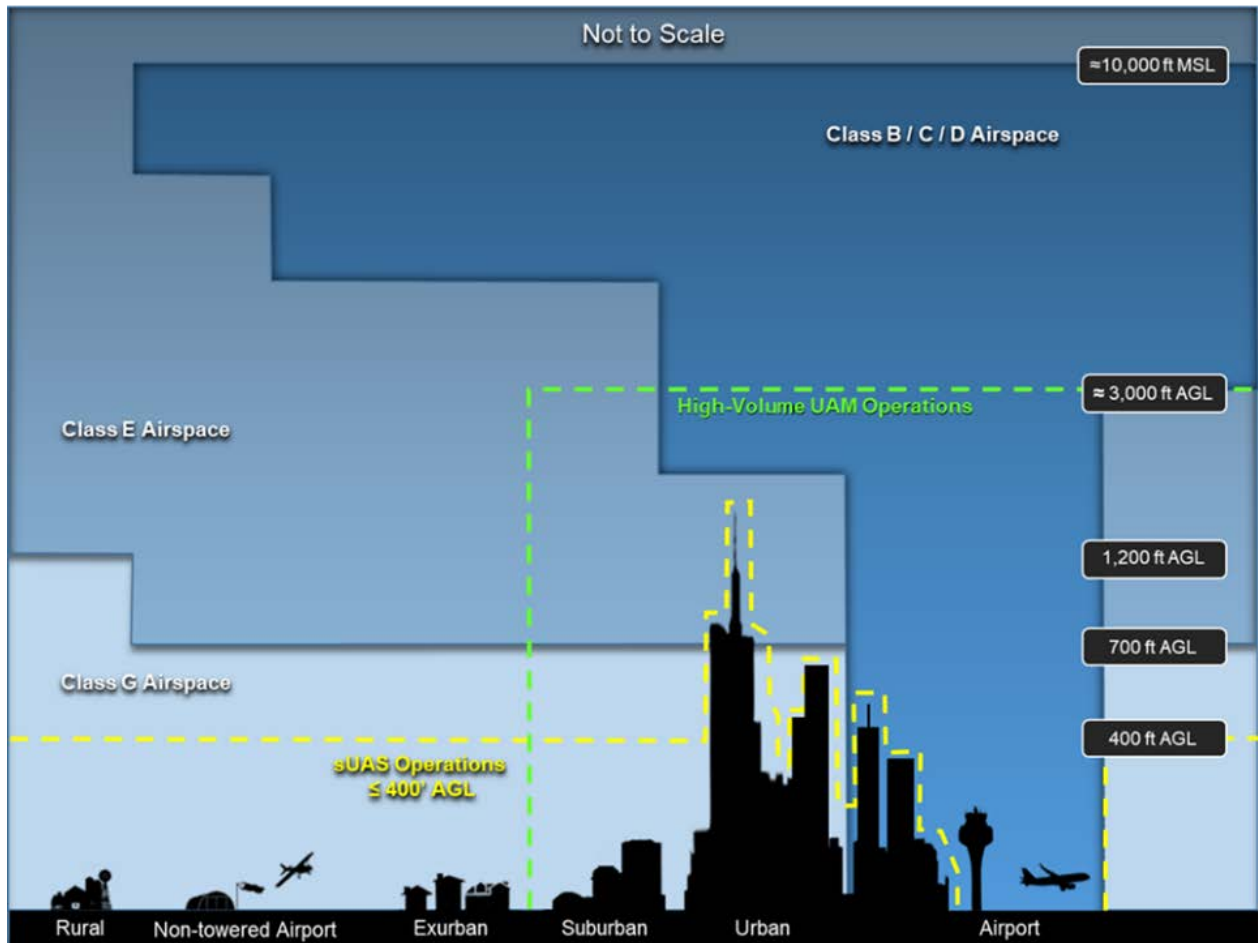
Not to Scale

≈10,000 ft MSL

Class B / C / D Airspace

≈ 3,000 ft AGL

High-Volume UAM Operations

Class E Airspace

1,200 ft AGL

700 ft AGL

Class G Airspace

400 ft AGL

sUAS Operations
≤ 400' AGL

Rural Non-towered Airport Exurban Suburban Urban Airport